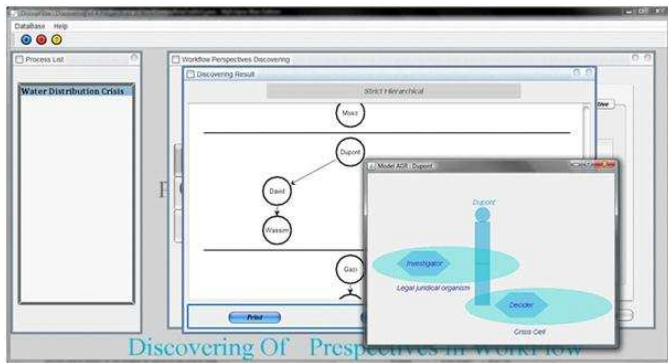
DataBase Help

Process List

Water Distribution Crisis

Workflow Perspectives Discovering

Discovering Result

Strict Hierarchical

Moez

Dupont

David

Wassim

Gaci

Print

Model AGR : Dupont

Dupont

Investigator

Legal juridical organism

Decider

Crisis Cell

Discovering Of Prespectives in Workflow